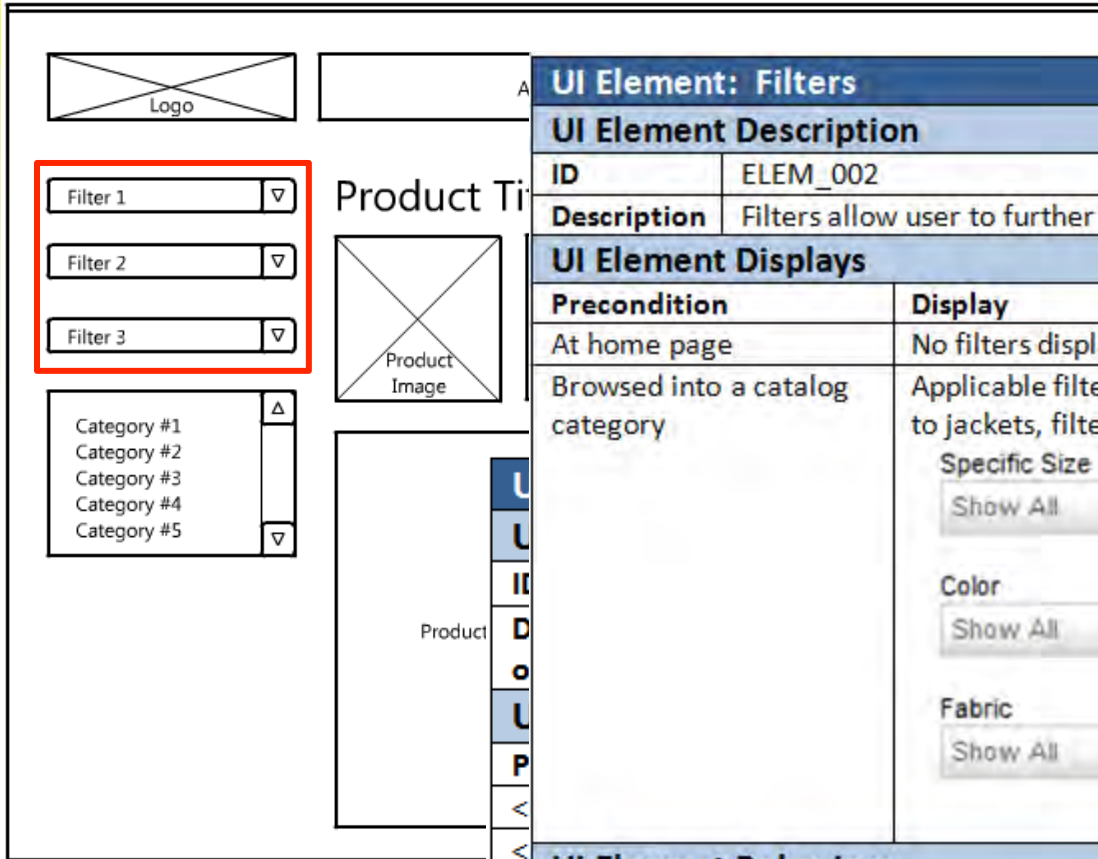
Logo

A

Filter 1 ▽

Filter 2 ▽

Filter 3 ▽

Category #1
Category #2
Category #3
Category #4
Category #5

Product Ti

Product Image

Product

U
U
I
D
o
U
P
<
<

| UI Element: Filters | |
|---|---|
| UI Element Description | |
| ID | ELEM_002 |
| Description | Filters allow user to further |
| UI Element Displays | |
| Precondition | Display |
| At home page | No filters displ |
| Browsed into a catalog category | Applicable filte to jackets, filte |

Specific Size
Show All

Color
Show All

Fabric
Show All